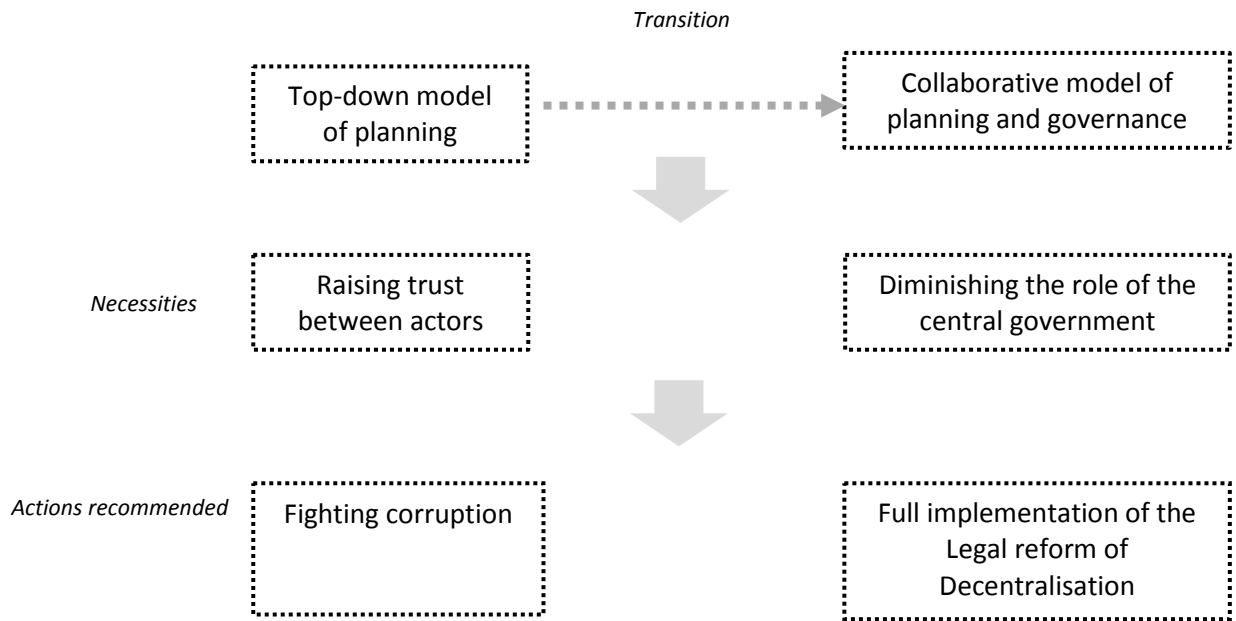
Transition

Top-down model of planning

Collaborative model of planning and governance

Necessities

Raising trust between actors

Diminishing the role of the central government

Actions recommended

Fighting corruption

Full implementation of the Legal reform of Decentralisation